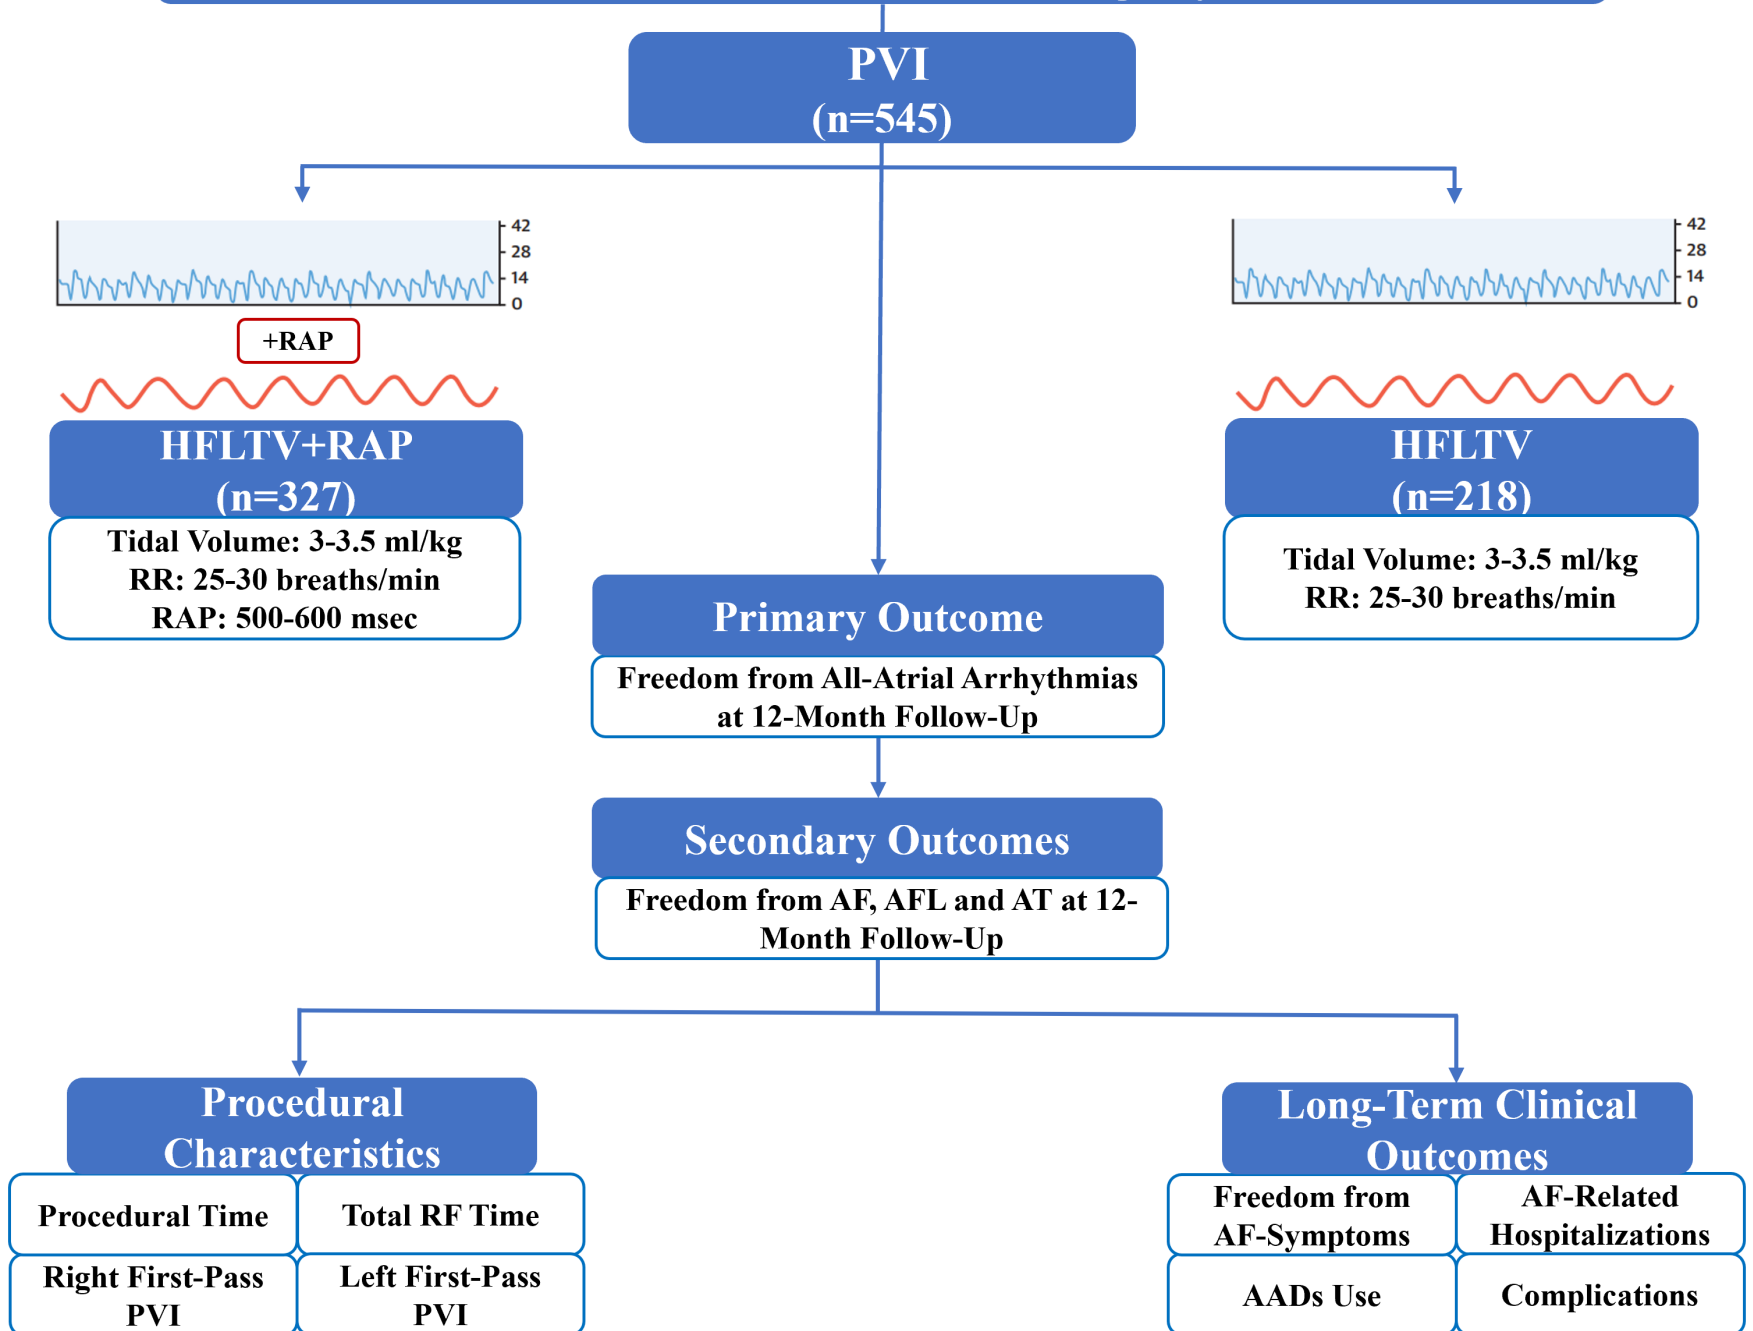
PVI
(n=545)

42
28
14
0

+RAP

HFLTV+RAP
(n=327)

Tidal Volume: 3-3.5 ml/kg
RR: 25-30 breaths/min
RAP: 500-600 msec

42
28
14
0

HFLTV
(n=218)

Tidal Volume: 3-3.5 ml/kg
RR: 25-30 breaths/min

Primary Outcome

Freedom from All-Atrial Arrhythmias at 12-Month Follow-Up

Secondary Outcomes

Freedom from AF, AFL and AT at 12-Month Follow-Up

Procedural Characteristics

Procedural Time

Total RF Time

Right First-Pass PVI

Left First-Pass PVI

Long-Term Clinical Outcomes

Freedom from AF-Symptoms

AF-Related Hospitalizations

AADs Use

Complications